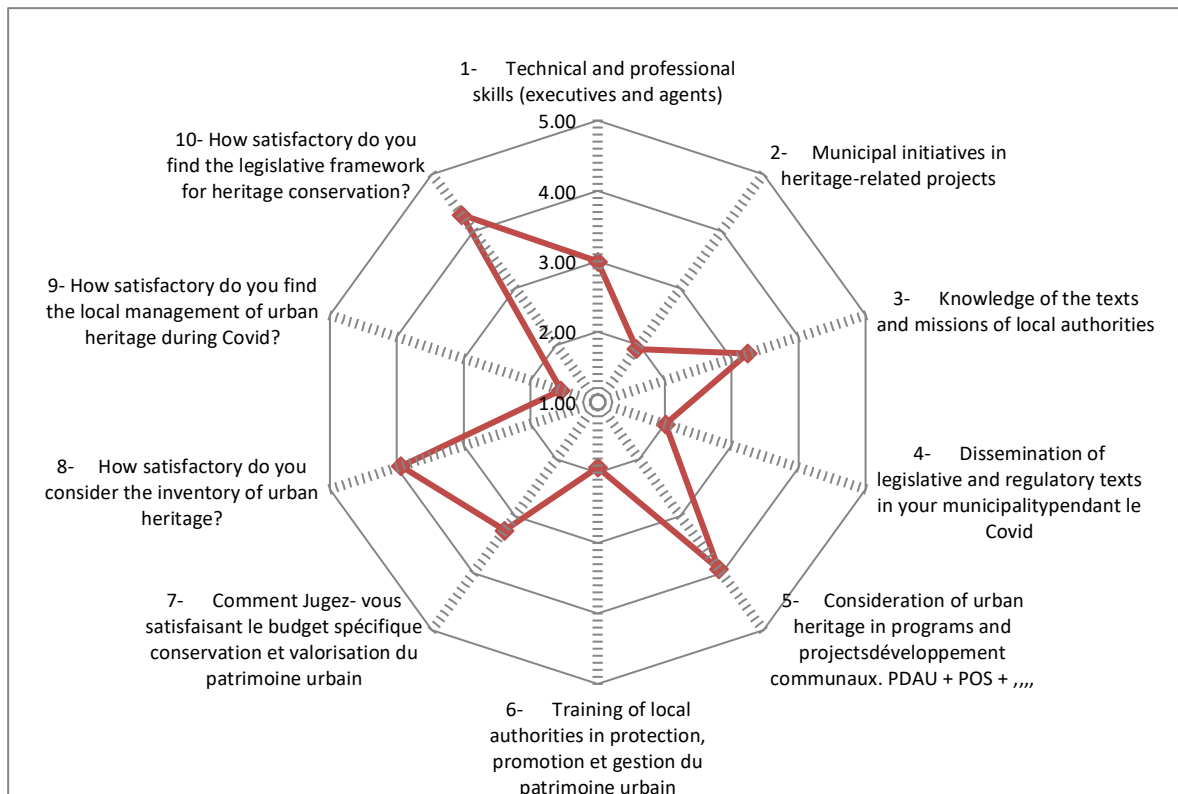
1- Technical and professional skills (executives and agents)

5.00

4.00

3.00

2.00

1.00

2- Municipal initiatives in heritage-related projects

3- Knowledge of the texts and missions of local authorities

4- Dissemination of legislative and regulatory texts in your municipalitypendant le Covid

5- Consideration of urban heritage in programs and projectsdéveloppement communaux. PDAU + POS + ,,,,

6- Training of local authorities in protection, promotion et gestion du patrimoine urbain

7- Comment Jugez- vous satisfaisant le budget spécifique conservation et valorisation du patrimoine urbain

8- How satisfactory do you consider the inventory of urban heritage?

9- How satisfactory do you find the local management of urban heritage during Covid?

10- How satisfactory do you find the legislative framework for heritage conservation?